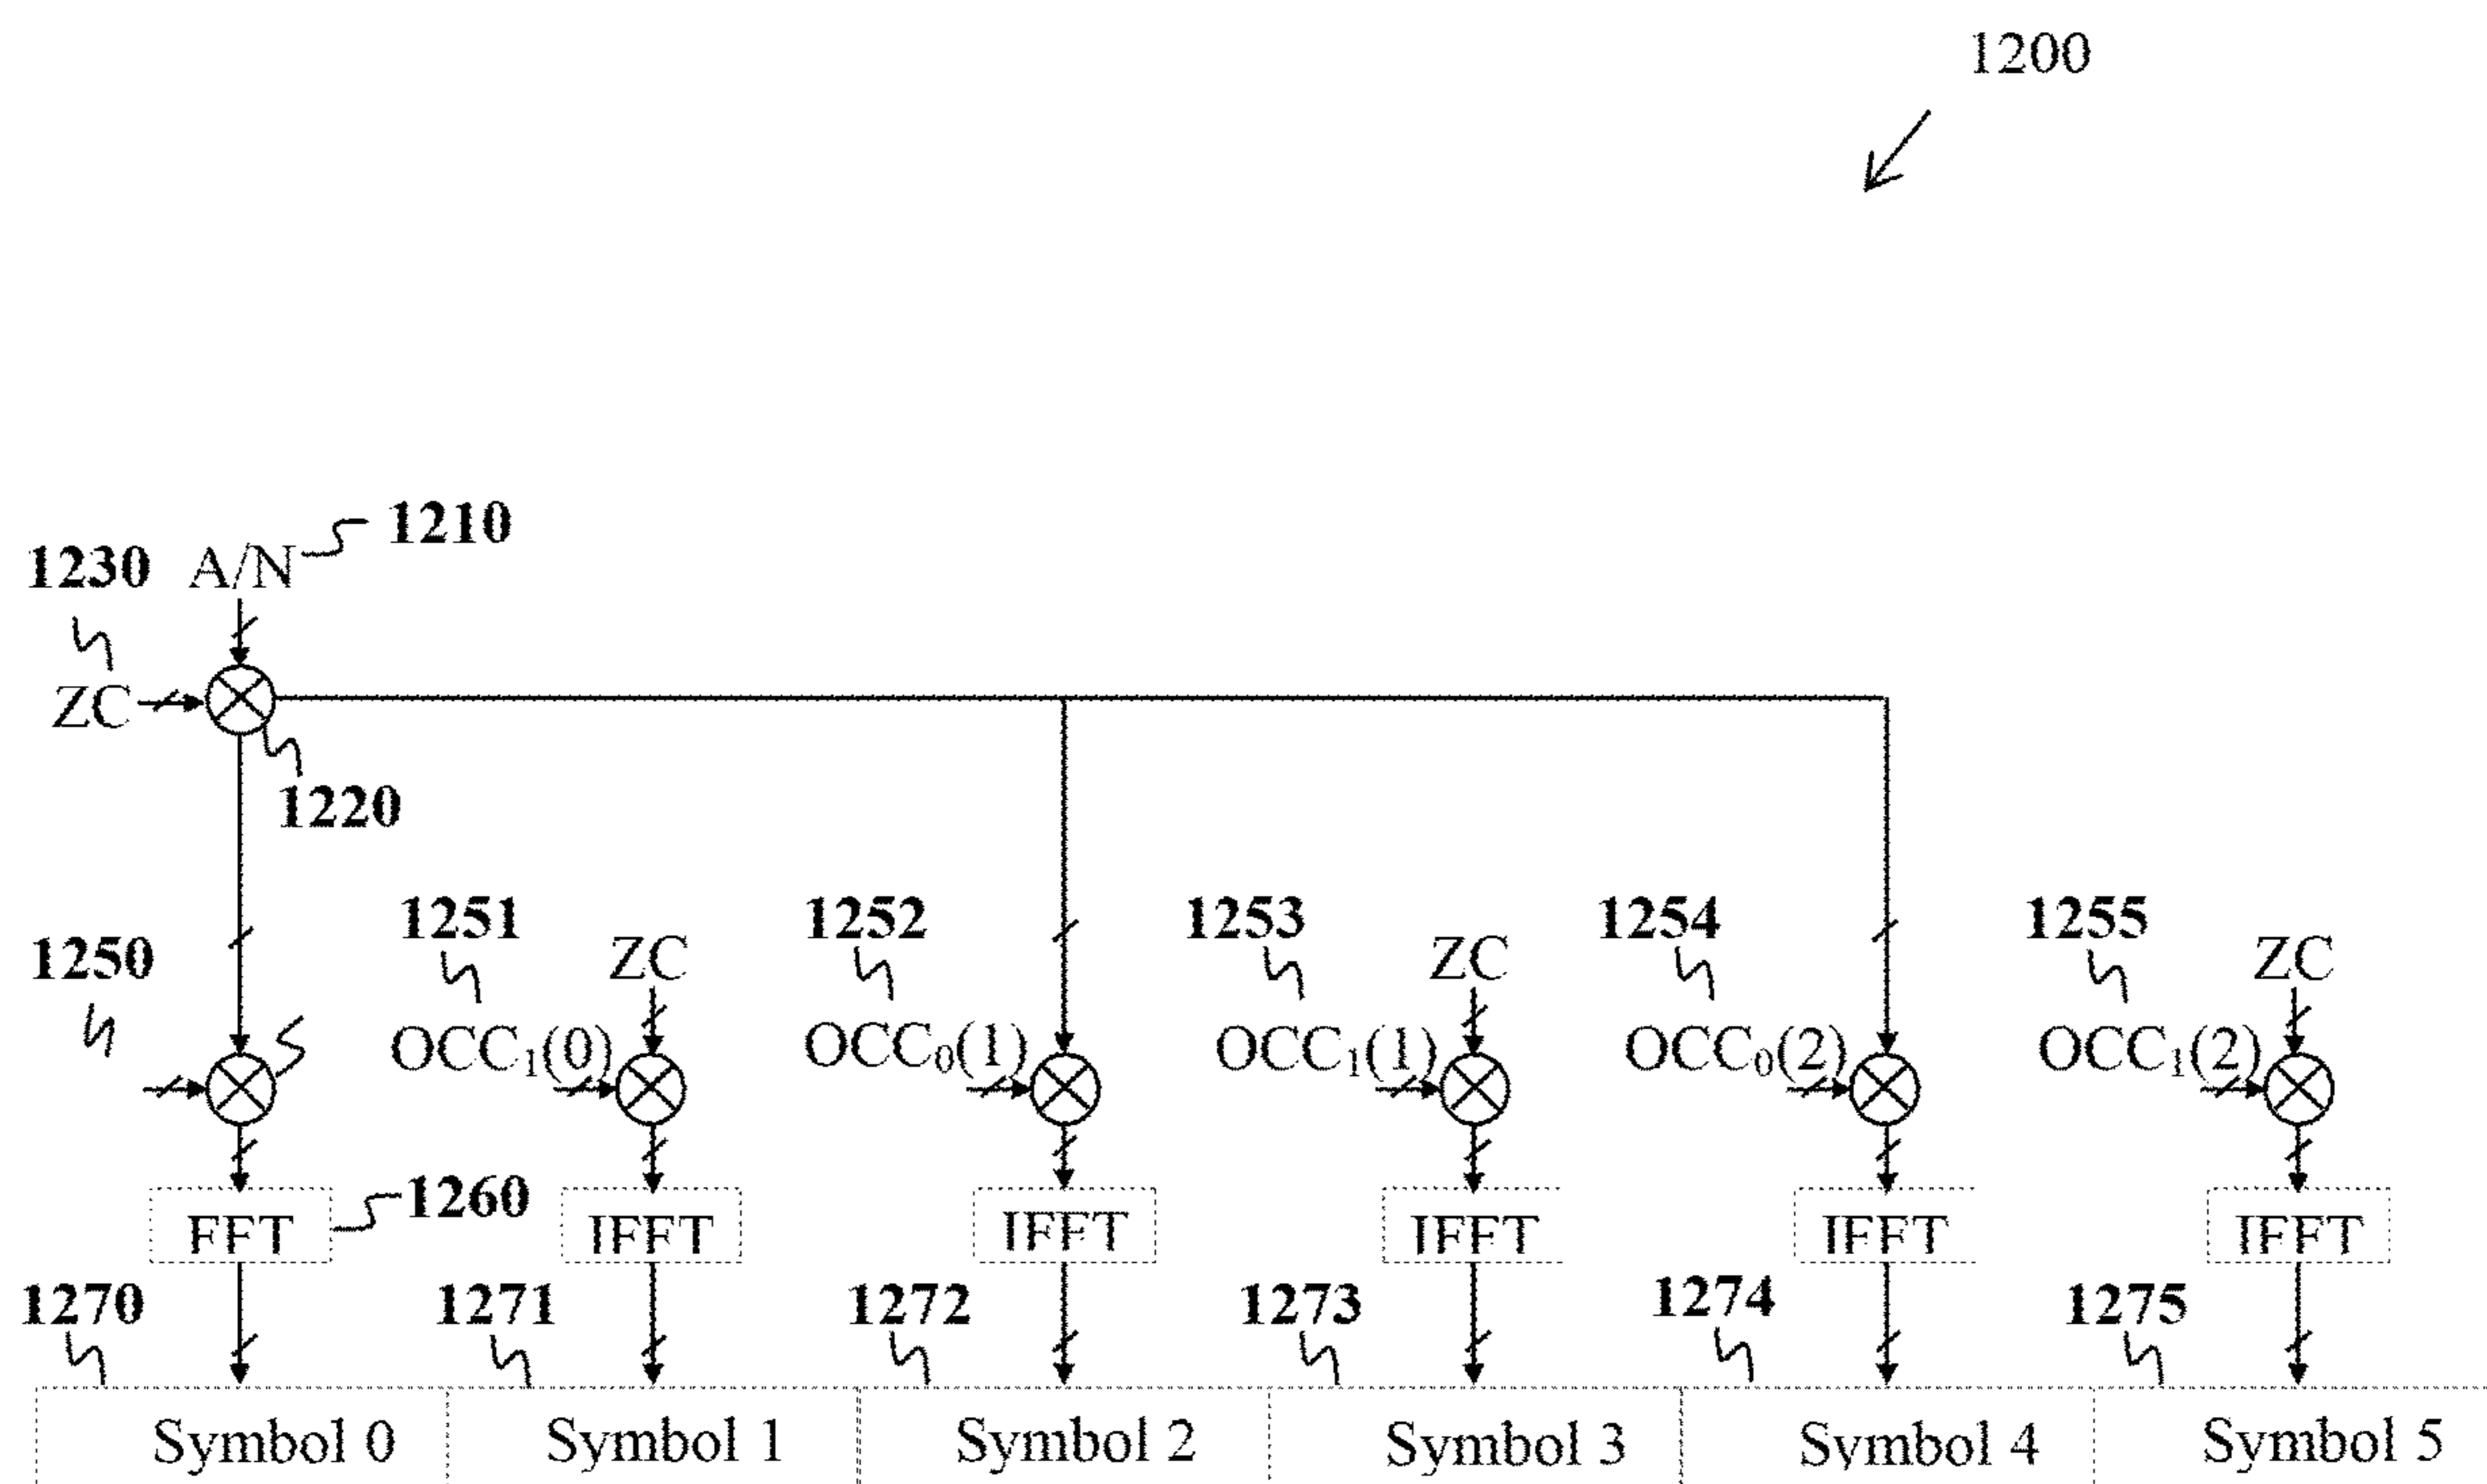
1200

1210
1230 A/N
ZC
1220

1250
1251 OCC$_1$(0) ZC
1252 OCC$_0$(1)
1253 OCC$_1$(1) ZC
1254 OCC$_0$(2)
1255 OCC$_1$(2) ZC

FFT 1260
IFFT
IFFT
IFFT
IFFT
IFFT

1270 1271 1272 1273 1274 1275

| Symbol 0 | Symbol 1 | Symbol 2 | Symbol 3 | Symbol 4 | Symbol 5 |
|---|---|---|---|---|---|